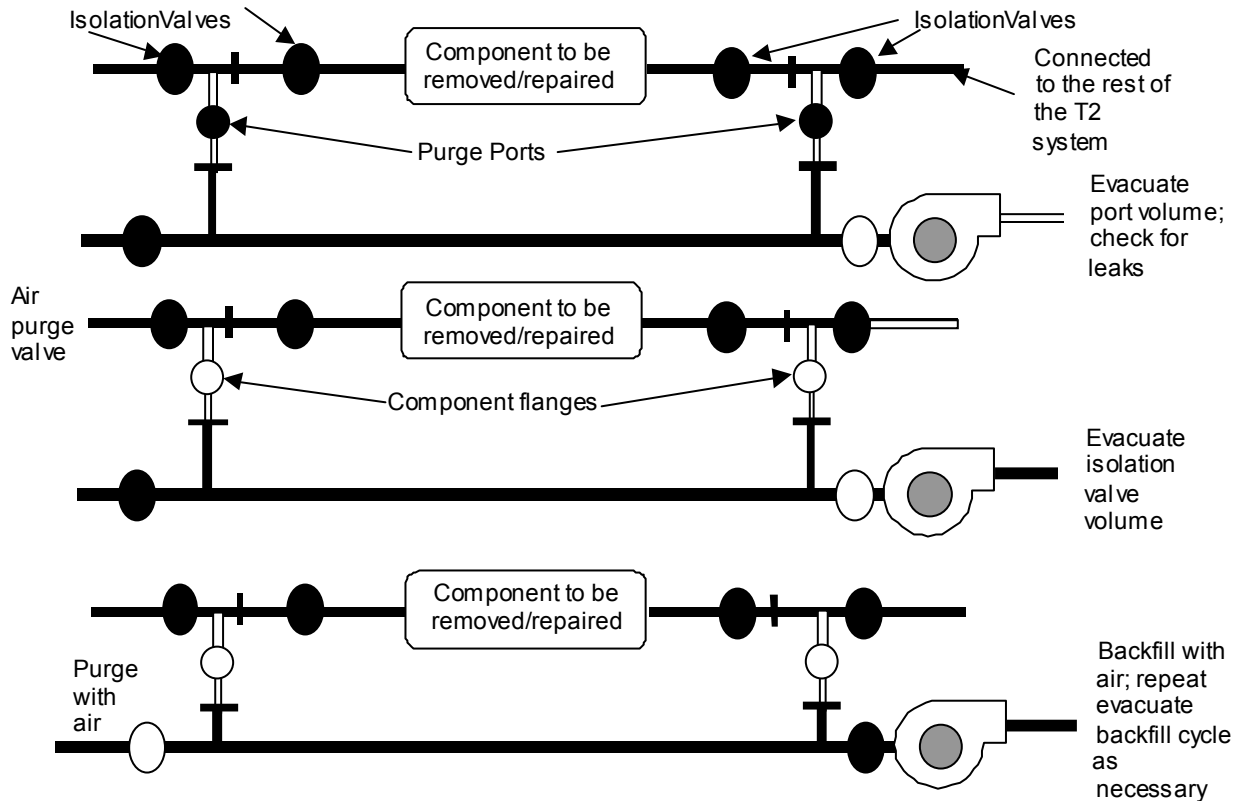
IsolationValves

IsolationValves

Component to be removed/repaired

Connected to the rest of the T2 system

Purge Ports

Evacuate port volume; check for leaks

Air purge valve

Component to be removed/repaired

Component flanges

Evacuate isolation valve volume

Component to be removed/repaired

Purge with air

Backfill with air; repeat evacuate backfill cycle as necessary